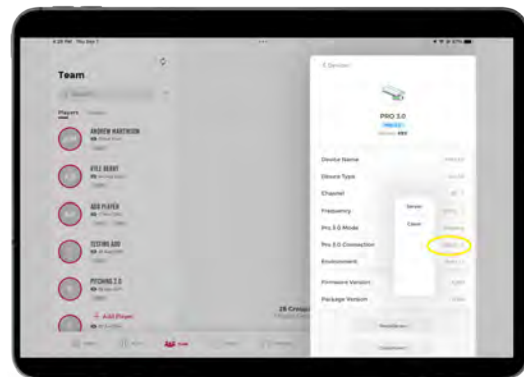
Team

Players

ANDREW HARTHSON

KYLE BERRY

ADD PLAYER

TESTING ADD

PITCHING 2.0

+ Add Player

< Devices

PRO 3.0

Device Name

Device Type

Channel

Frequency

Pro 3.0 Mode

Pro 3.0 Connection

Environment

Firmware Version

Package Version

Server

Client